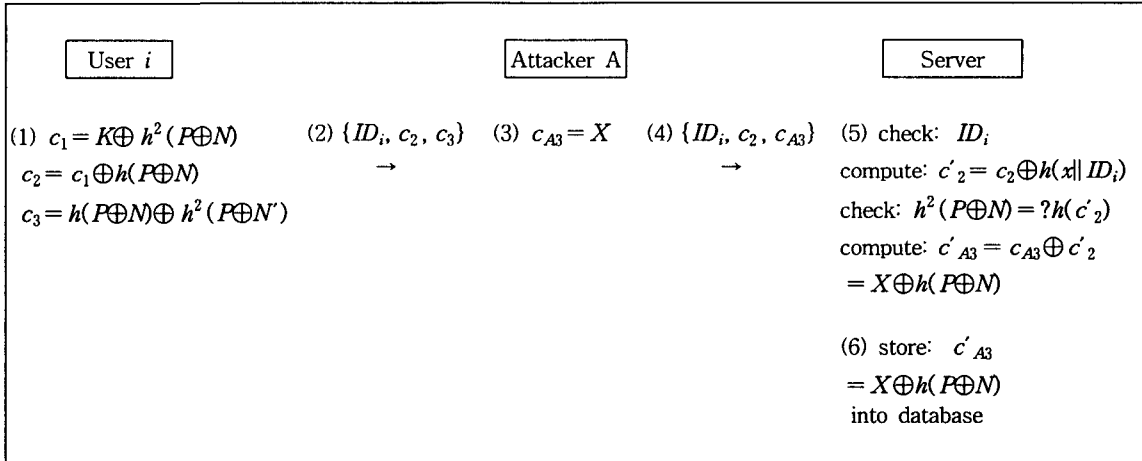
User $i$

Attacker A

Server

(1) $c_1 = K \oplus h^2(P \oplus N)$
$c_2 = c_1 \oplus h(P \oplus N)$
$c_3 = h(P \oplus N) \oplus h^2(P \oplus N')$

(2) $\{ID_i, c_2, c_3\}$
$\rightarrow$

(3) $c_{A3} = X$

(4) $\{ID_i, c_2, c_{A3}\}$
$\rightarrow$

(5) check: $ID_i$
compute: $c'_2 = c_2 \oplus h(x \| ID_i)$
check: $h^2(P \oplus N) = ?h(c'_2)$
compute: $c'_{A3} = c_{A3} \oplus c'_2$
$= X \oplus h(P \oplus N)$

(6) store: $c'_{A3}$
$= X \oplus h(P \oplus N)$
into database